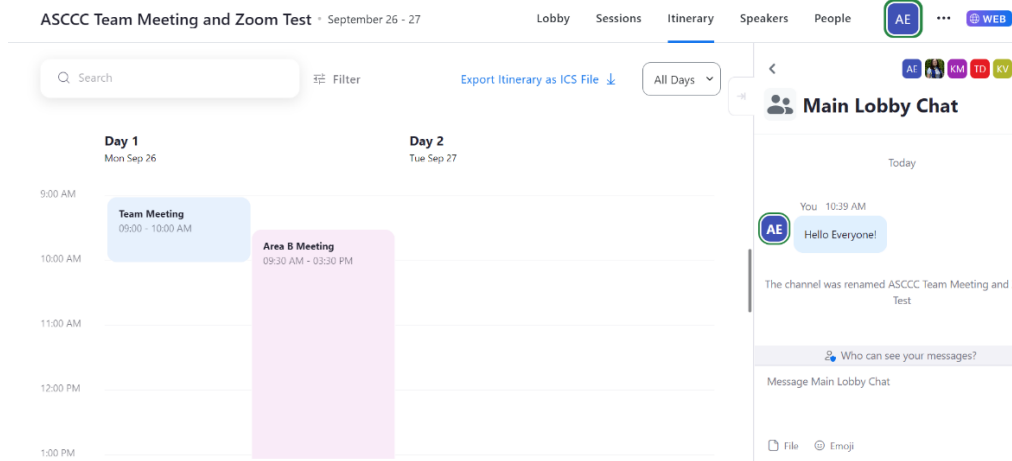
ASCCC Team Meeting and Zoom Test • September 26 - 27

Lobby Sessions Itinerary Speakers People AE ••• WEB

Search

Filter

Export Itinerary as ICS File

All Days

Day 1
Mon Sep 26

Day 2
Tue Sep 27

9:00 AM

Team Meeting
09:00 - 10:00 AM

Area B Meeting
09:30 AM - 03:30 PM

10:00 AM

11:00 AM

12:00 PM

1:00 PM

AE KM TD KV

Main Lobby Chat

Today

You 10:39 AM

AE

Hello Everyone!

The channel was renamed ASCCC Team Meeting and Test

Who can see your messages?

Message Main Lobby Chat

File Emoji